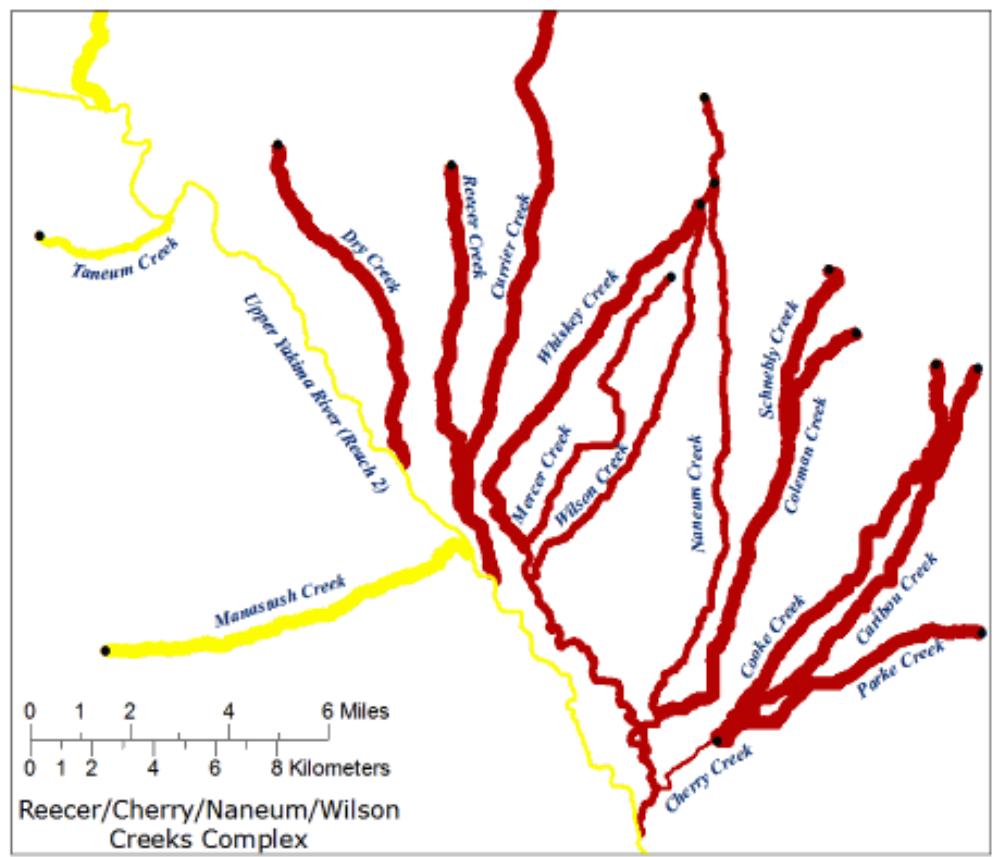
Taneum Creek

Dry Creek

Upper Yakima River (Reach 2)

Reecer Creek

Currier Creek

Whiskey Creek

Mercer Creek

Wilson Creek

Naneum Creek

Schnebly Creek

Coleman Creek

Manastash Creek

Cooke Creek

Caribou Creek

Parke Creek

Cherry Creek

0 1 2 4 6 Miles

0 1 2 4 6 8 Kilometers

Reecer/Cherry/Naneum/Wilson Creeks Complex